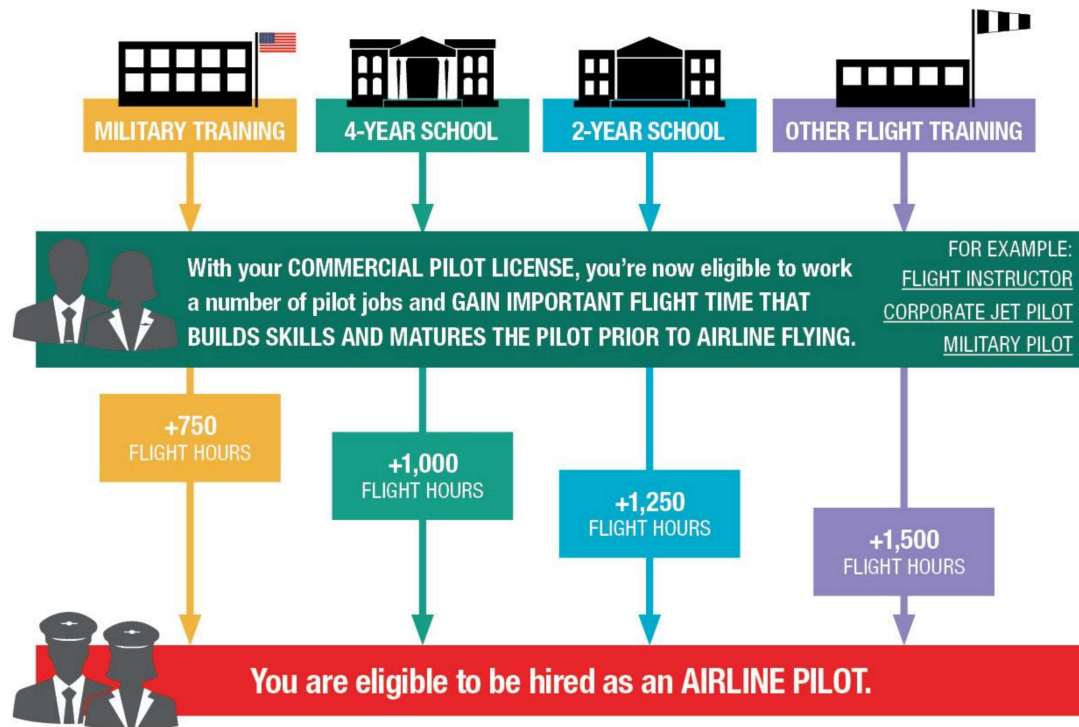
MILITARY TRAINING

4-YEAR SCHOOL

2-YEAR SCHOOL

OTHER FLIGHT TRAINING

With your COMMERCIAL PILOT LICENSE, you're now eligible to work a number of pilot jobs and GAIN IMPORTANT FLIGHT TIME THAT BUILDS SKILLS AND MATURES THE PILOT PRIOR TO AIRLINE FLYING.

FOR EXAMPLE:
FLIGHT INSTRUCTOR
CORPORATE JET PILOT
MILITARY PILOT

+750
FLIGHT HOURS

+1,000
FLIGHT HOURS

+1,250
FLIGHT HOURS

+1,500
FLIGHT HOURS

You are eligible to be hired as an AIRLINE PILOT.